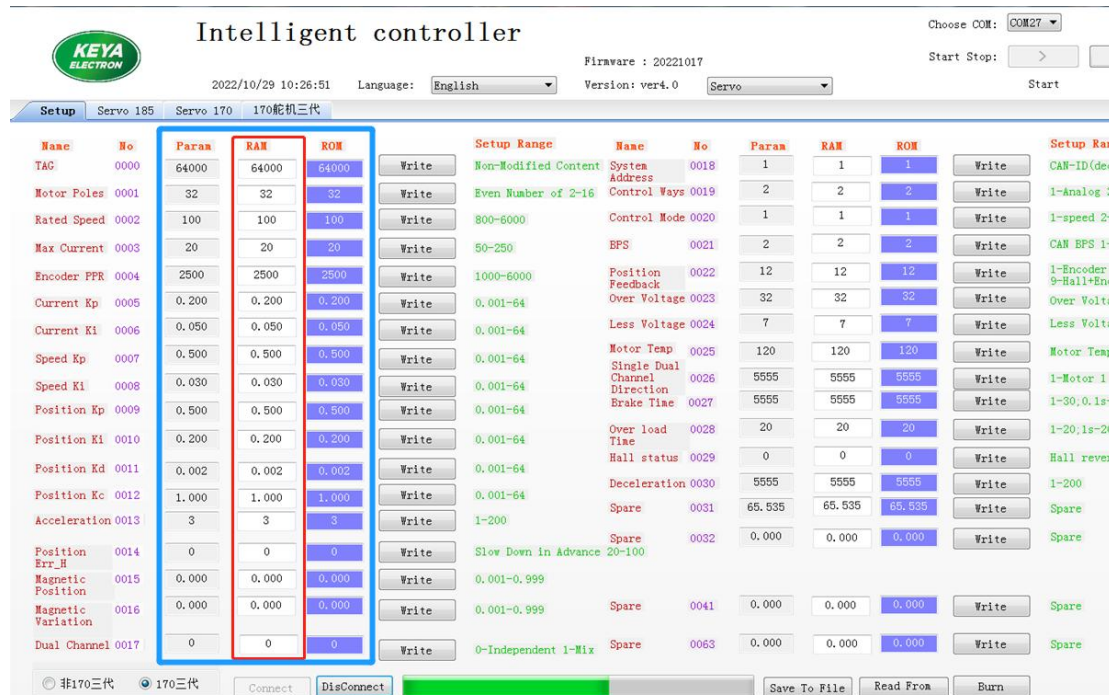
KEYA ELECTRON

Intelligent controller

2022/10/29 10:26:51  Language: English  Firmware : 20221017  Version: ver4.0  Servo

Choose COM: COM27  Start Stop: >  Start

Setup  Servo 185  Servo 170  170舵机三代

| Name | No | Param | RAM | ROM | | Setup Range |
|---|---|---|---|---|---|---|
| TAG | 0000 | 64000 | 64000 | 64000 | Write | Non-Modified Content |
| Motor Poles | 0001 | 32 | 32 | 32 | Write | Even Number of 2-16 |
| Rated Speed | 0002 | 100 | 100 | 100 | Write | 800-6000 |
| Max Current | 0003 | 20 | 20 | 20 | Write | 50-250 |
| Encoder PPR | 0004 | 2500 | 2500 | 2500 | Write | 1000-6000 |
| Current Kp | 0005 | 0.200 | 0.200 | 0.200 | Write | 0.001-64 |
| Current Ki | 0006 | 0.050 | 0.050 | 0.050 | Write | 0.001-64 |
| Speed Kp | 0007 | 0.500 | 0.500 | 0.500 | Write | 0.001-64 |
| Speed Ki | 0008 | 0.030 | 0.030 | 0.030 | Write | 0.001-64 |
| Position Kp | 0009 | 0.500 | 0.500 | 0.500 | Write | 0.001-64 |
| Position Ki | 0010 | 0.200 | 0.200 | 0.200 | Write | 0.001-64 |
| Position Kd | 0011 | 0.002 | 0.002 | 0.002 | Write | 0.001-64 |
| Position Kc | 0012 | 1.000 | 1.000 | 1.000 | Write | 0.001-64 |
| Acceleration | 0013 | 3 | 3 | 3 | Write | 1-200 |
| Position Err_H | 0014 | 0 | 0 | 0 | Write | Slow Down in Advance 20-100 |
| Magnetic Position | 0015 | 0.000 | 0.000 | 0.000 | Write | 0.001-0.999 |
| Magnetic Variation | 0016 | 0.000 | 0.000 | 0.000 | Write | 0.001-0.999 |
| Dual Channel | 0017 | 0 | 0 | 0 | Write | 0-Independent 1-Mix |

| Name | No | Param | RAM | ROM | | Setup Ra |
|---|---|---|---|---|---|---|
| System Address | 0018 | 1 | 1 | 1 | Write | CAN-ID(de |
| Control Ways | 0019 | 2 | 2 | 2 | Write | 1-Analog 2 |
| Control Mode | 0020 | 1 | 1 | 1 | Write | 1-speed 2- |
| BPS | 0021 | 2 | 2 | 2 | Write | CAN BPS 1- |
| Position Feedback | 0022 | 12 | 12 | 12 | Write | 1-Encoder 9-Hall+Enc |
| Over Voltage | 0023 | 32 | 32 | 32 | Write | Over Volta |
| Less Voltage | 0024 | 7 | 7 | 7 | Write | Less Volta |
| Motor Temp | 0025 | 120 | 120 | 120 | Write | Motor Temp |
| Single Dual Channel Direction | 0026 | 5555 | 5555 | 5555 | Write | 1-Motor 1 |
| Brake Time | 0027 | 5555 | 5555 | 5555 | Write | 1-30;0.1s |
| Over load Time | 0028 | 20 | 20 | 20 | Write | 1-20;1s-20 |
| Hall status | 0029 | 0 | 0 | 0 | Write | Hall rever |
| Deceleration | 0030 | 5555 | 5555 | 5555 | Write | 1-200 |
| Spare | 0031 | 65.535 | 65.535 | 65.535 | Write | Spare |
| Spare | 0032 | 0.000 | 0.000 | 0.000 | Write | Spare |
| Spare | 0041 | 0.000 | 0.000 | 0.000 | Write | Spare |
| Spare | 0063 | 0.000 | 0.000 | 0.000 | Write | Spare |

非170三代  170三代  Connect  DisConnect  Save To File  Read From  Burn